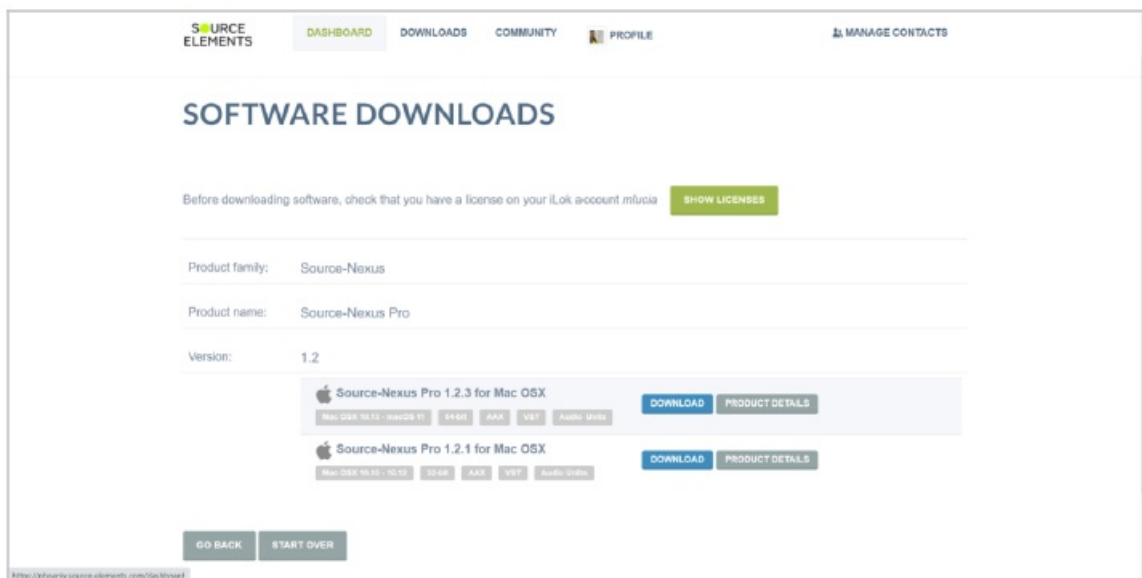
SOURCE ELEMENTS

DASHBOARD DOWNLOADS COMMUNITY PROFILE MANAGE CONTACTS

SOFTWARE DOWNLOADS

Before downloading software, check that you have a license on your iLok account mlucia SHOW LICENSES

| Product family: | Source-Nexus |
|---|---|
| Product name: | Source-Nexus Pro |
| Version: | 1.2 |

Source-Nexus Pro 1.2.3 for Mac OSX
Mac OSX 10.13 - macOS 11 64-bit AAX VST Audio Units
DOWNLOAD PRODUCT DETAILS

Source-Nexus Pro 1.2.1 for Mac OSX
Mac OSX 10.10 - 10.12 32-bit AAX VST Audio Units
DOWNLOAD PRODUCT DETAILS

GO BACK START OVER

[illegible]